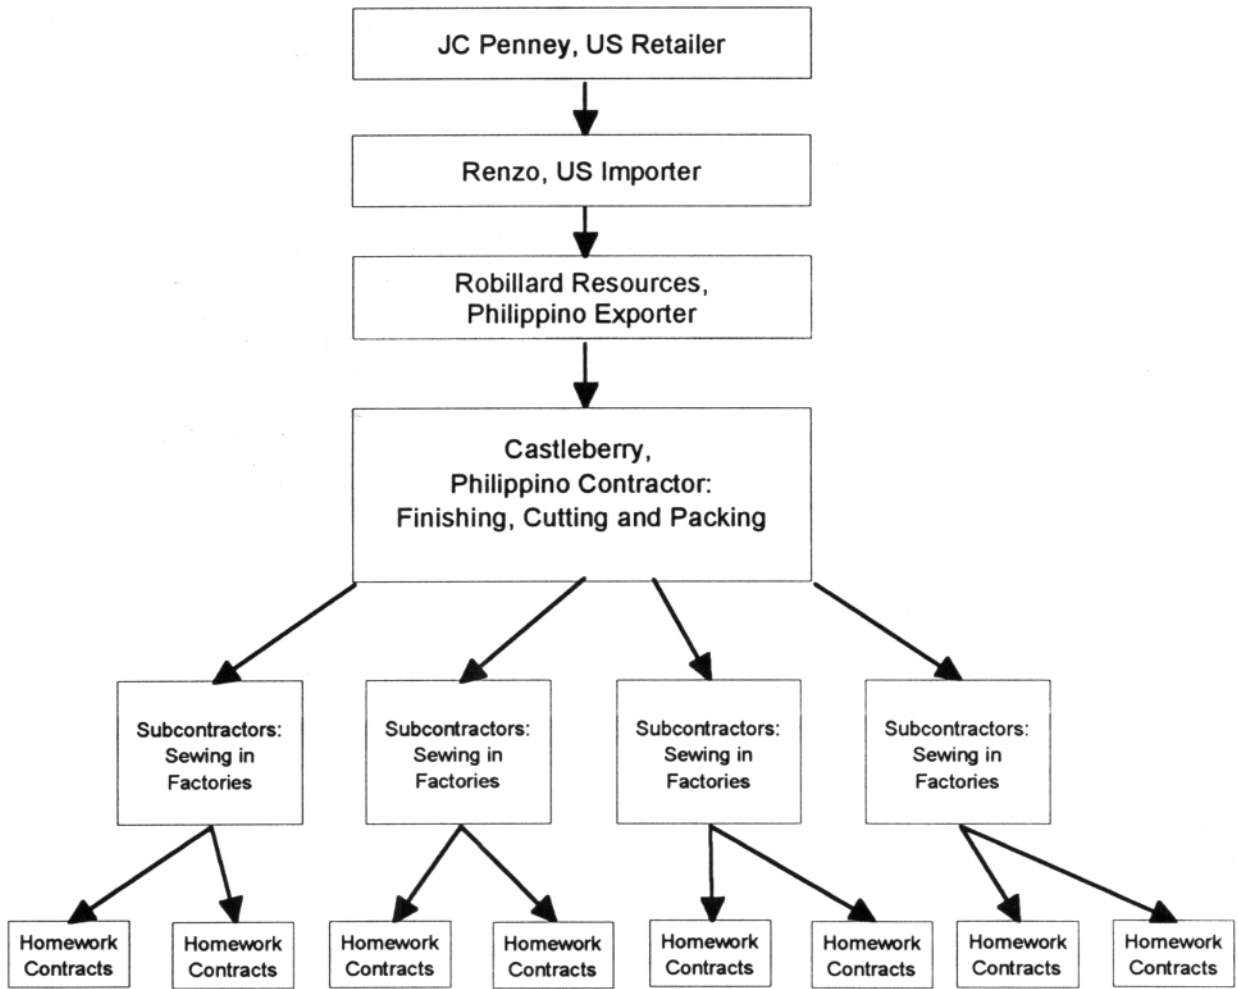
JC Penney, US Retailer

Renzo, US Importer

Robillard Resources, Philippino Exporter

Castleberry, Philippino Contractor: Finishing, Cutting and Packing

Subcontractors: Sewing in Factories

Subcontractors: Sewing in Factories

Subcontractors: Sewing in Factories

Subcontractors: Sewing in Factories

Homework Contracts

Homework Contracts

Homework Contracts

Homework Contracts

Homework Contracts

Homework Contracts

Homework Contracts

Homework Contracts